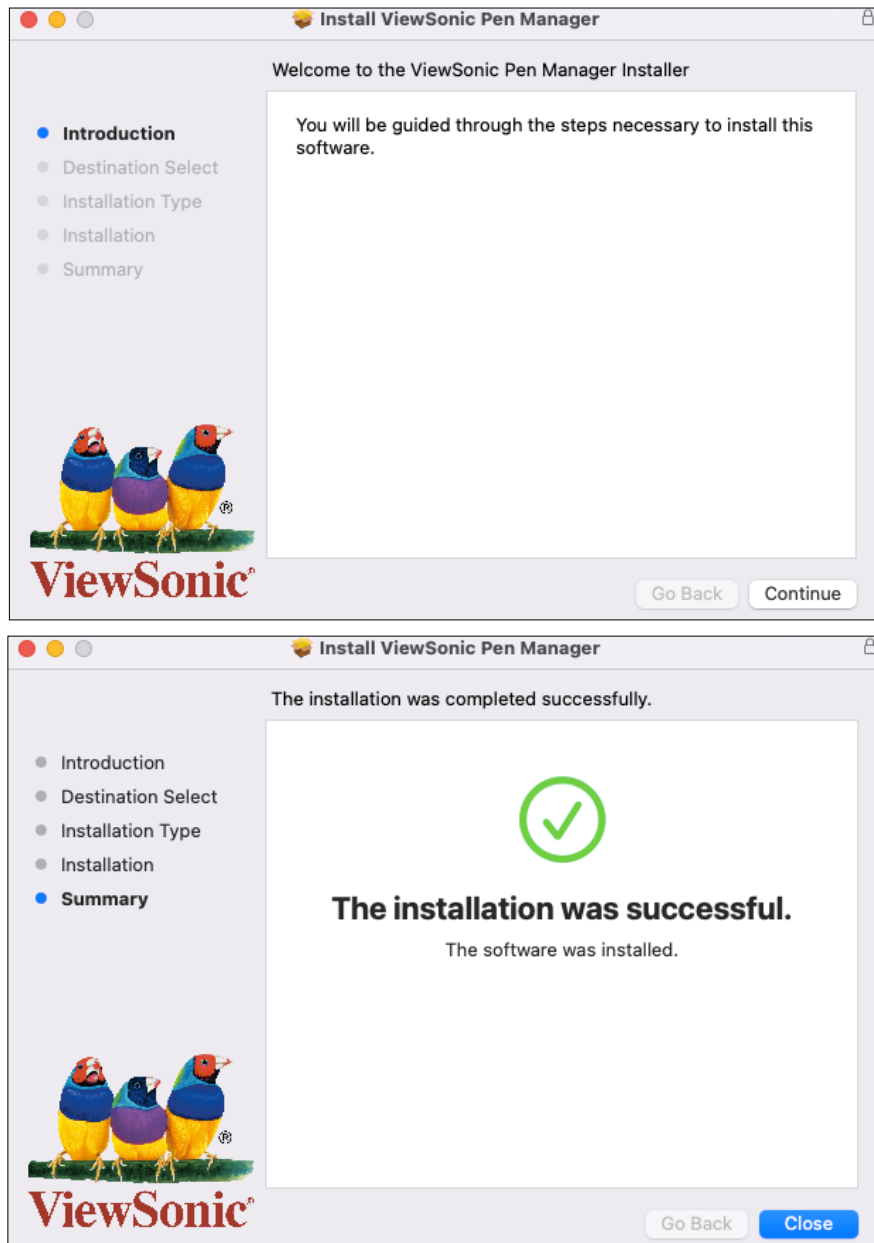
Install ViewSonic Pen Manager

Welcome to the ViewSonic Pen Manager Installer

Introduction
Destination Select
Installation Type
Installation
Summary

You will be guided through the steps necessary to install this software.

®
ViewSonic

Go Back
Continue

Install ViewSonic Pen Manager

The installation was completed successfully.

Introduction
Destination Select
Installation Type
Installation
Summary

The installation was successful.

The software was installed.

®
ViewSonic

Go Back
Close